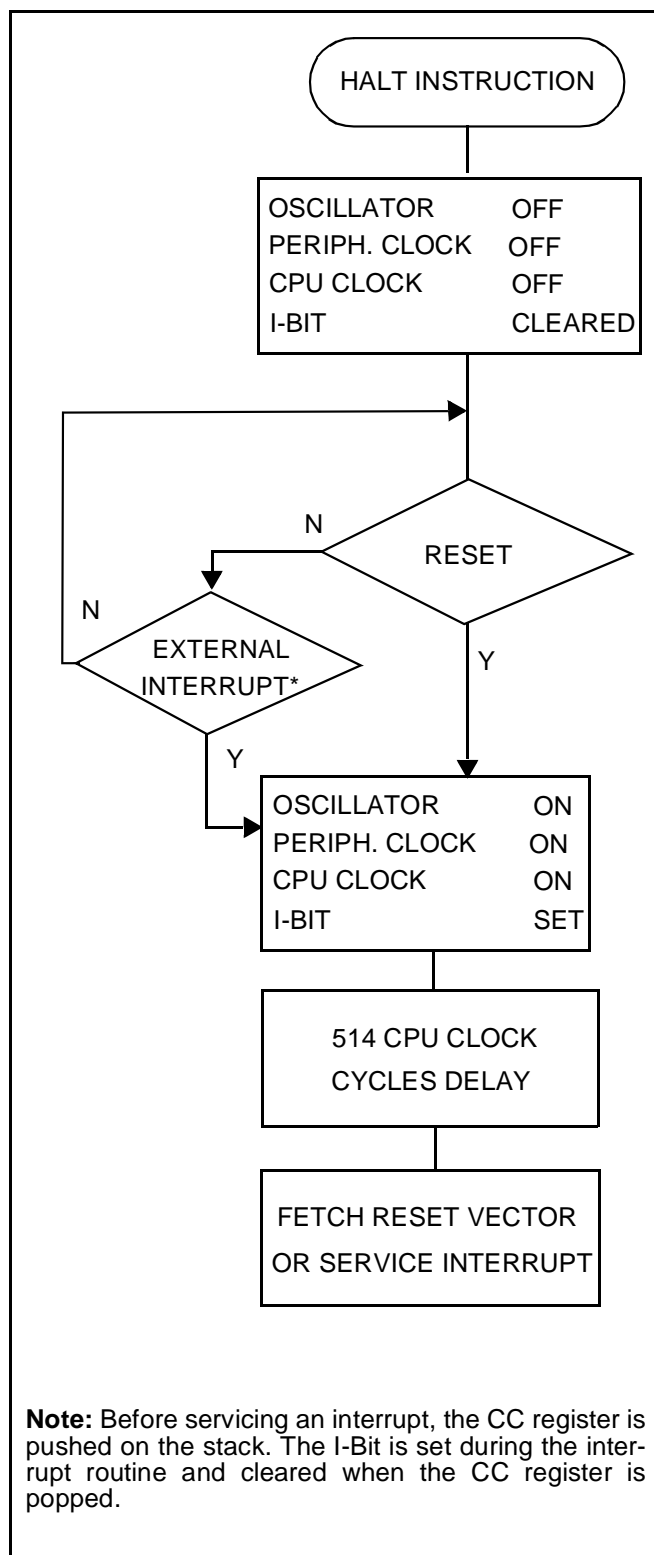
HALT INSTRUCTION

OSCILLATOR OFF
PERIPH. CLOCK OFF
CPU CLOCK OFF
I-BIT CLEARED

N

RESET

N

EXTERNAL INTERRUPT*

Y

Y

OSCILLATOR ON
PERIPH. CLOCK ON
CPU CLOCK ON
I-BIT SET

514 CPU CLOCK CYCLES DELAY

FETCH RESET VECTOR OR SERVICE INTERRUPT

**Note:** Before servicing an interrupt, the CC register is pushed on the stack. The I-Bit is set during the interrupt routine and cleared when the CC register is popped.